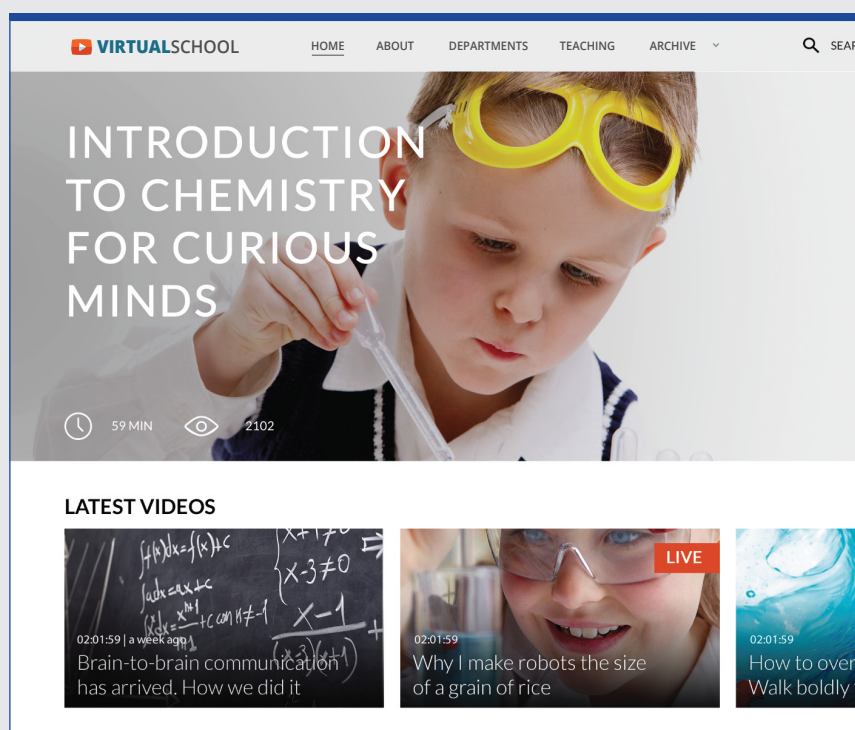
VIRTUALSCHOOL

HOME ABOUT DEPARTMENTS TEACHING ARCHIVE

SEAR

INTRODUCTION TO CHEMISTRY FOR CURIOUS MINDS

59 MIN 2102

LATEST VIDEOS

$\int f(x)dx = \int(x)+c$
$\int adx = ax+c$
$x-3\neq0$
$x-1$

02:01:59 | a week ago
Brain-to-brain communication has arrived. How we did it

LIVE
02:01:59
Why I make robots the size of a grain of rice

02:01:59
How to over
Walk boldly